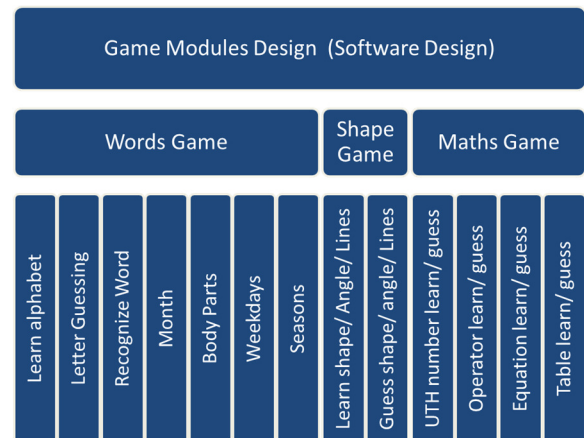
Game Modules Design (Software Design)

Words Game

Shape Game

Maths Game

Learn alphabet

Letter Guessing

Recognize Word

Month

Body Parts

Weekdays

Seasons

Learn shape/ Angle/ Lines

Guess shape/ angle/ Lines

UTH number learn/ guess

Operator learn/ guess

Equation learn/ guess

Table learn/ guess